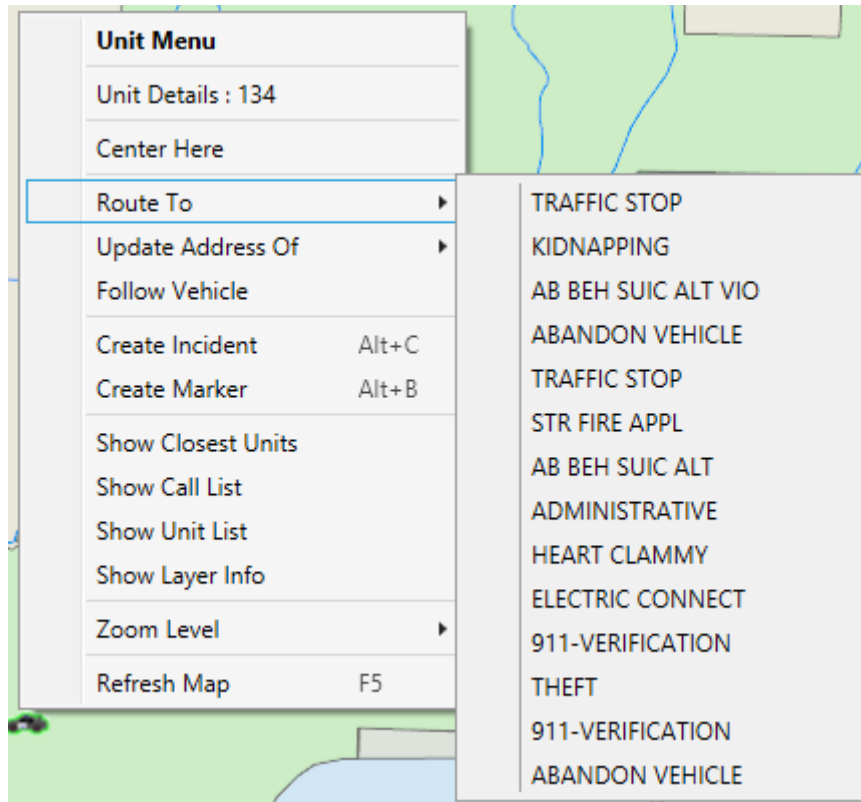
Unit Menu

Unit Details : 134

Center Here

Route To

Update Address Of

Follow Vehicle

Create Incident Alt+C

Create Marker Alt+B

Show Closest Units

Show Call List

Show Unit List

Show Layer Info

Zoom Level

Refresh Map F5

TRAFFIC STOP
KIDNAPPING
AB BEH SUIC ALT VIO
ABANDON VEHICLE
TRAFFIC STOP
STR FIRE APPL
AB BEH SUIC ALT
ADMINISTRATIVE
HEART CLAMMY
ELECTRIC CONNECT
911-VERIFICATION
THEFT
911-VERIFICATION
ABANDON VEHICLE